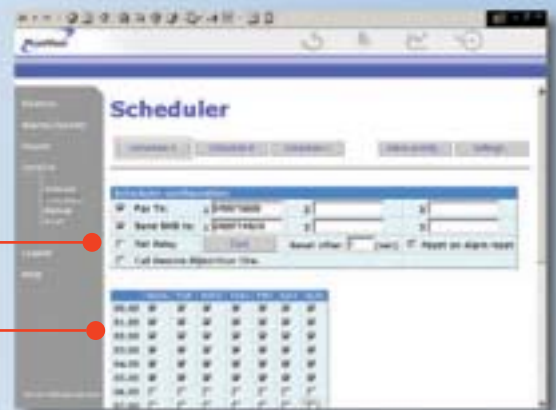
Scheduler

Scheduler configuration

Fax To:

Send SMS to:

Set Relay

Reset after

Reset on alarm reset

Call Receive Objective One

| | | | | | | | |
|---|---|---|---|---|---|---|---|
| 00.00 | | | | | | | |
| 01.00 | | | | | | | |
| 02.00 | | | | | | | |
| 03.00 | | | | | | | |
| 04.00 | | | | | | | |
| 05.00 | | | | | | | |
| 06.00 | | | | | | | |
| 07.00 | | | | | | | |